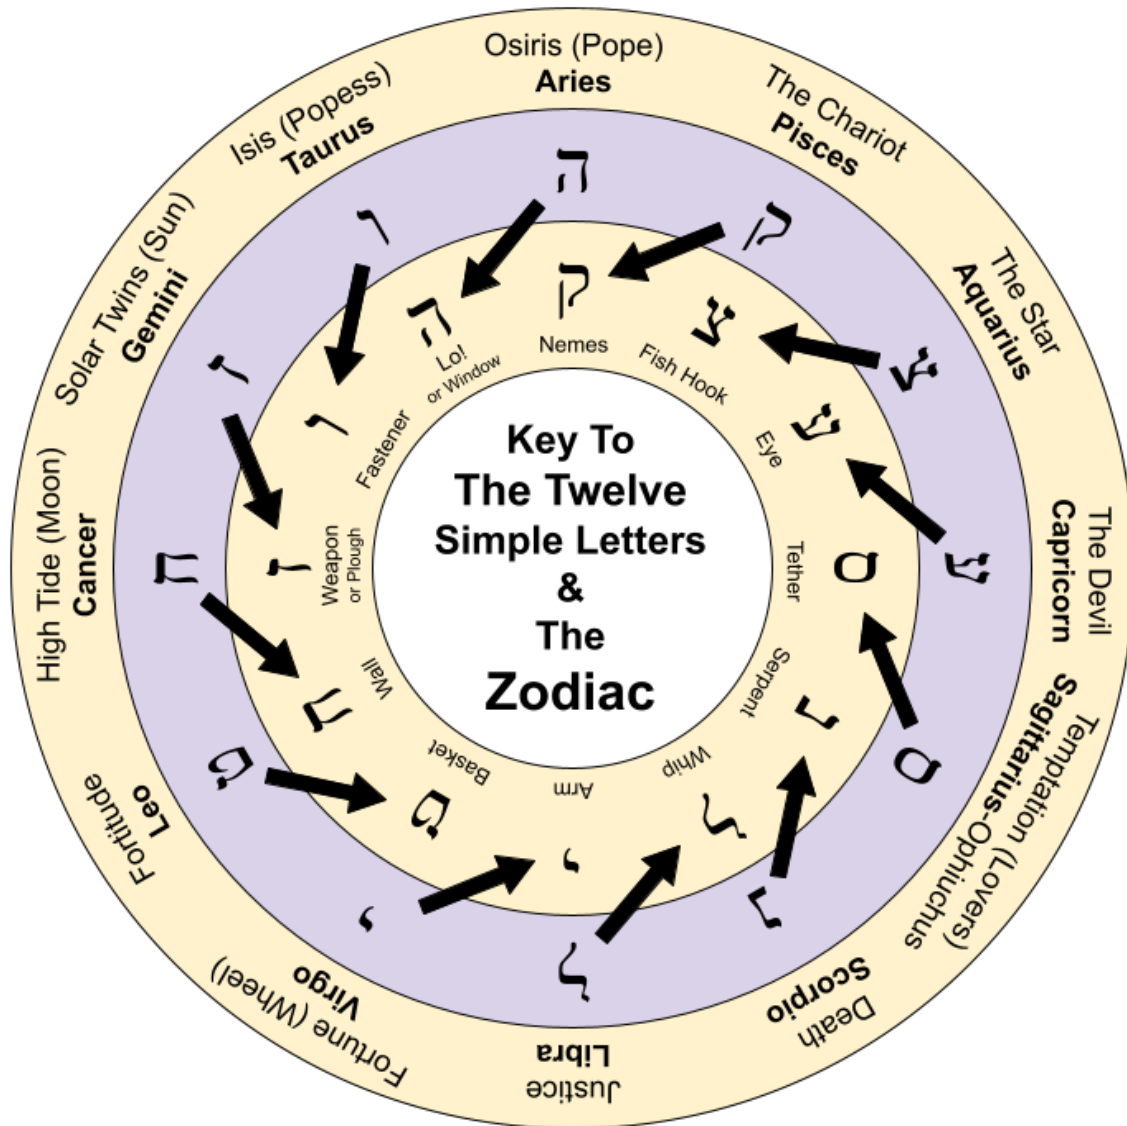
Key To The Twelve Simple Letters & The Zodiac

Osiris (Pope)
Aries

The Chariot
Pisces

The Star
Aquarius

The Devil
Capricorn

Temptation (Lovers)
Sagittarius-Ophiuchus

Death
Scorpio

Justice
Libra

Fortune (Wheel)
Virgo

Fortitude
Leo

High Tide (Moon)
Cancer

Solar Twins (Sun)
Gemini

Isis (Popess)
Taurus

ה ק צ ע ס נ ל י ט ח ז ו

ק
Nemes

צ
Fish Hook

ע
Eye

ס
Tether

נ
Serpent

ל
Whip

י
Arm

ט
Basket

ח
Wall

ז
Weapon or Plough

ו
Fastener

ה
Lo! or Window